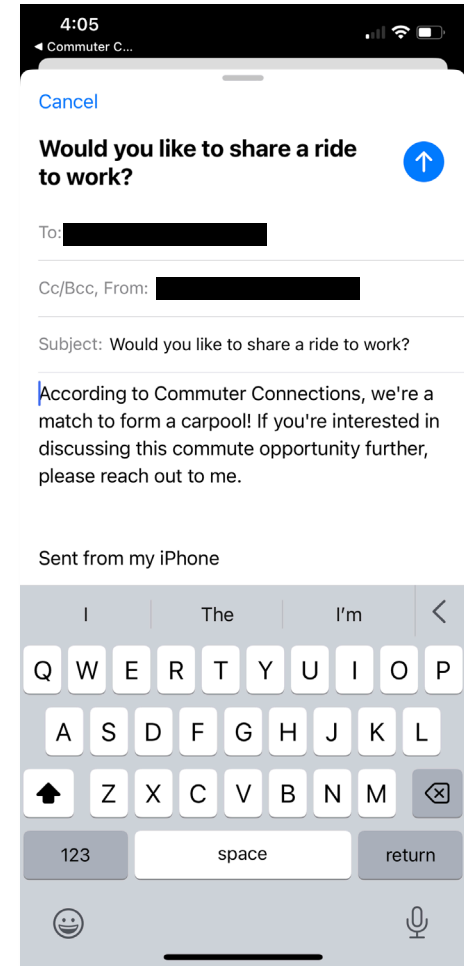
4:05
◂ Commuter C...

Cancel

Would you like to share a ride to work?

To:

Cc/Bcc, From:

Subject: Would you like to share a ride to work?

According to Commuter Connections, we're a match to form a carpool! If you're interested in discussing this commute opportunity further, please reach out to me.

Sent from my iPhone

I The I'm

Q W E R T Y U I O P
A S D F G H J K L
Z X C V B N M
123 space return